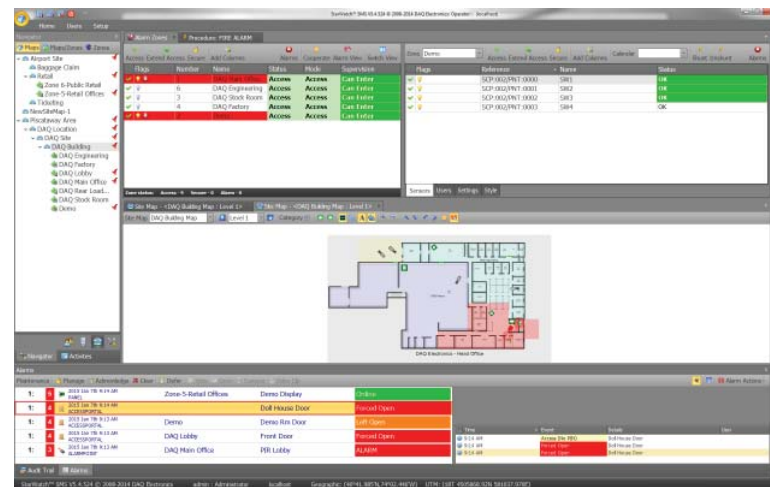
Home Users Setup

Navigator

Maps Plans Zones Zones

Airport Site
Baggage Claim
Retail
Zone 6-Public Retail
Zone 5-Retail Offices
Ticketing
NewSiteMap-1
Piscataway Area
DAQ Location
DAQ Site
DAQ Building
DAQ Engineering
DAQ Factory
DAQ Lobby
DAQ Main Office
DAQ Rear Load...
DAQ Stock Room
Demo

Alarm Zones Procedure: FIRE ALARM

Access Extend Access Secure Add Columns Alarms Cooperator Alarm View Switch View

| Flags | Number | Name | Status | Mode | Supervision |
|---|---|---|---|---|---|
| | | DAQ Main Office | Access | Access | Can Enter |
| | 6 | DAQ Engineering | Access | Access | Can Enter |
| | 3 | DAQ Stock Room | Access | Access | Can Enter |
| | 4 | DAQ Factory | Access | Access | Can Enter |
| | 2 | Demo | Access | Access | Can Enter |

Zone: Demo

Access Extend Access Secure Add Columns Calendar Reset Lockout Alarms

| Flags | Reference | Name | Status |
|---|---|---|---|
| | SCP:002/PNT:0000 | SM1 | OK |
| | SCP:002/PNT:0001 | SM2 | OK |
| | SCP:002/PNT:0002 | SM3 | OK |
| | SCP:002/PNT:0003 | SM4 | OK |

Sensors Users Settings Style

Site Map - <DAQ Building Map : Level 1> Site Map - <DAQ Building Map : Level 1>

Site Map: DAQ Building Map Level 1 Category:

DAQ Electronics - Head Office

Navigator Activities

Alarms

| | | | | Zone 5-Retail Offices | Demo Display | Online |
|---|---|---|---|---|---|---|
| 1 | 4 | | | | Doll House Door | Forced Open |
| 1 | 4 | | | Demo | Demo Rm Door | Left Open |
| 1 | 4 | | | DAQ Lobby | Front Door | Forced Open |
| 1 | 4 | | | DAQ Main Office | PIR Lobby | ALARM |

Alarm Actions

Time Event Details User

Audit Trail Alarms

admin : Administrator localhost